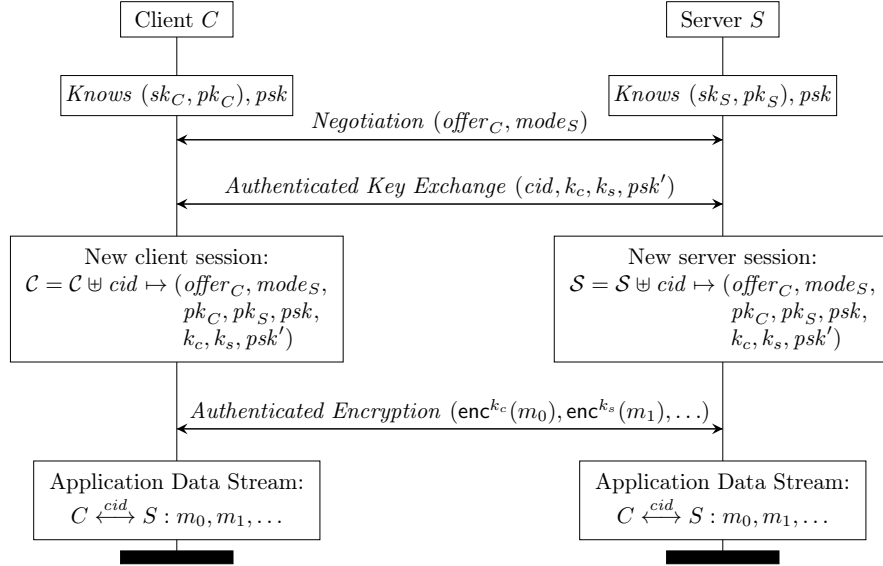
Client $C$

Server $S$

*Knows* $(sk_C, pk_C), psk$

*Knows* $(sk_S, pk_S), psk$

*Negotiation* $(\mathit{offer}_C, \mathit{mode}_S)$

*Authenticated Key Exchange* $(\mathit{cid}, k_c, k_s, psk')$

New client session: $\mathcal{C} = \mathcal{C} \uplus \mathit{cid} \mapsto (\mathit{offer}_C, \mathit{mode}_S, pk_C, pk_S, psk, k_c, k_s, psk')$

New server session: $\mathcal{S} = \mathcal{S} \uplus \mathit{cid} \mapsto (\mathit{offer}_C, \mathit{mode}_S, pk_C, pk_S, psk, k_c, k_s, psk')$

*Authenticated Encryption* $(\mathsf{enc}^{k_c}(m_0), \mathsf{enc}^{k_s}(m_1), \ldots)$

Application Data Stream: $C \xleftrightarrow{cid} S : m_0, m_1, \ldots$

Application Data Stream: $C \xleftrightarrow{cid} S : m_0, m_1, \ldots$